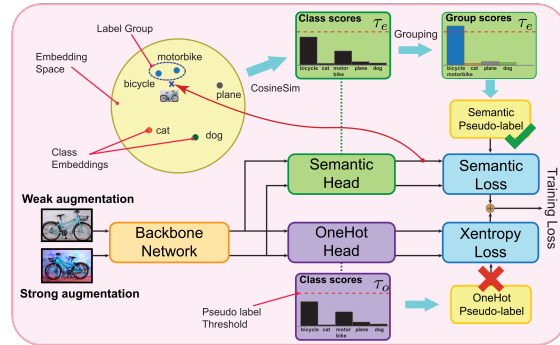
Label Group

Embedding Space

motorbike

bicycle

plane

cat

dog

Class Embeddings

CosineSim

Class scores $\tau_e$

bicycle cat motor bike plane dog

Grouping

Group scores $\tau_e$

bicycle motorbike cat plane dog

Semantic Pseudo-label

Semantic Head

Semantic Loss

Training Loss

Weak augmentation

Backbone Network

Strong augmentation

OneHot Head

Xentropy Loss

Class scores $\tau_o$

bicycle cat motor bike plane dog

Pseudo label Threshold

OneHot Pseudo-label